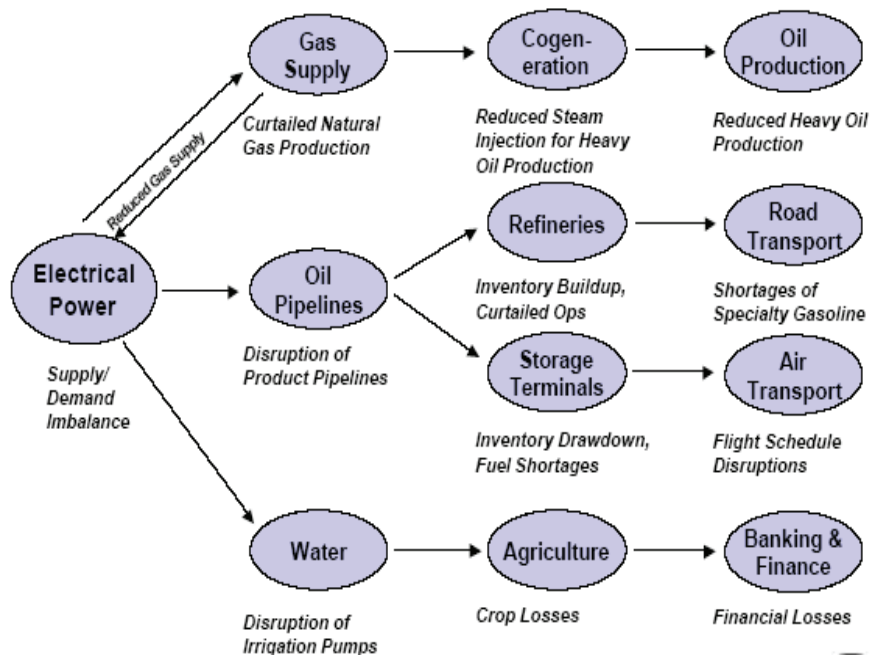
Gas Supply

Curtailed Natural Gas Production

Cogeneration

Reduced Steam Injection for Heavy Oil Production

Oil Production

Reduced Heavy Oil Production

Reduced Gas Supply

Electrical Power

Supply/ Demand Imbalance

Oil Pipelines

Disruption of Product Pipelines

Refineries

Inventory Buildup, Curtailed Ops

Road Transport

Shortages of Specialty Gasoline

Storage Terminals

Inventory Drawdown, Fuel Shortages

Air Transport

Flight Schedule Disruptions

Water

Disruption of Irrigation Pumps

Agriculture

Crop Losses

Banking & Finance

Financial Losses